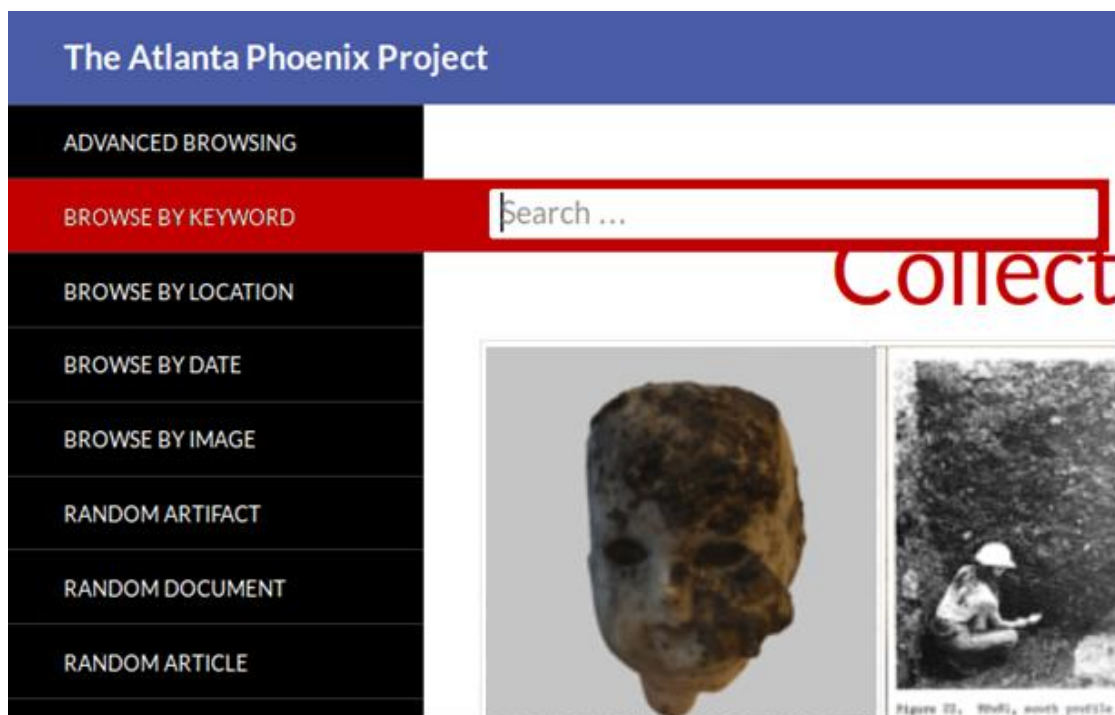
The Atlanta Phoenix Project

ADVANCED BROWSING

BROWSE BY KEYWORD

BROWSE BY LOCATION

BROWSE BY DATE

BROWSE BY IMAGE

RANDOM ARTIFACT

RANDOM DOCUMENT

RANDOM ARTICLE

Search ...

Collect

Figure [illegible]. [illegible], south profile